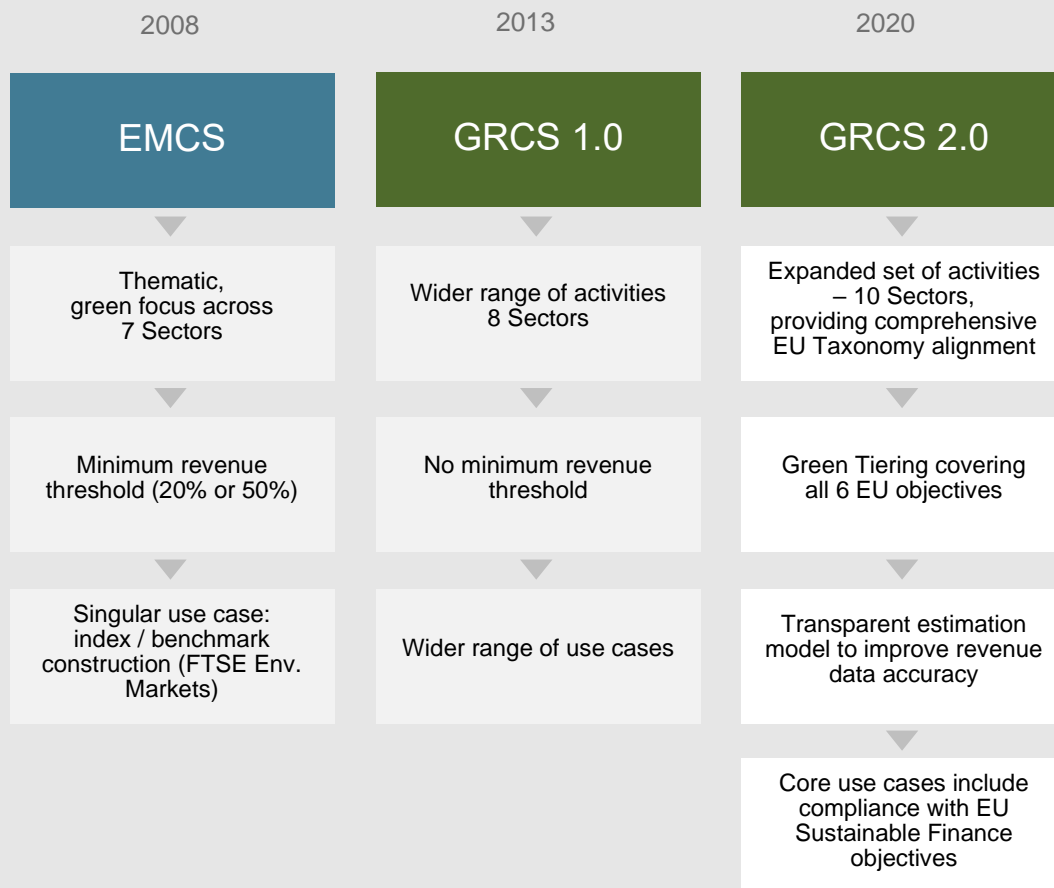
2008

EMCS

Thematic, green focus across 7 Sectors

Minimum revenue threshold (20% or 50%)

Singular use case: index / benchmark construction (FTSE Env. Markets)

2013

GRCS 1.0

Wider range of activities 8 Sectors

No minimum revenue threshold

Wider range of use cases

2020

GRCS 2.0

Expanded set of activities – 10 Sectors, providing comprehensive EU Taxonomy alignment

Green Tiering covering all 6 EU objectives

Transparent estimation model to improve revenue data accuracy

Core use cases include compliance with EU Sustainable Finance objectives